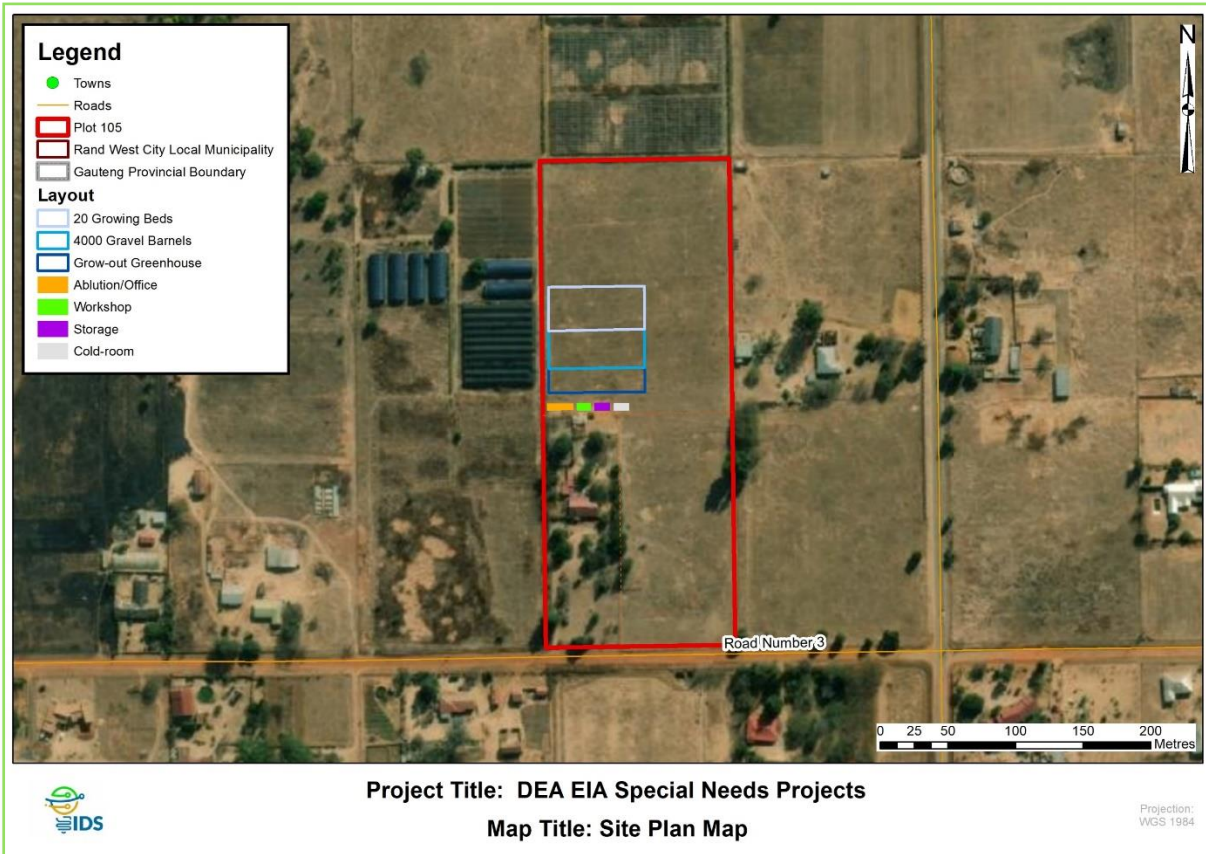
Legend
Towns
Roads
Plot 105
Rand West City Local Municipality
Gauteng Provincial Boundary
Layout
20 Growing Beds
4000 Gravel Barnels
Grow-out Greenhouse
Ablution/Office
Workshop
Storage
Cold-room

N

Road Number 3

0 25 50 100 150 200
Metres

IDS

Project Title: DEA EIA Special Needs Projects
Map Title: Site Plan Map

Projection:
WGS 1984